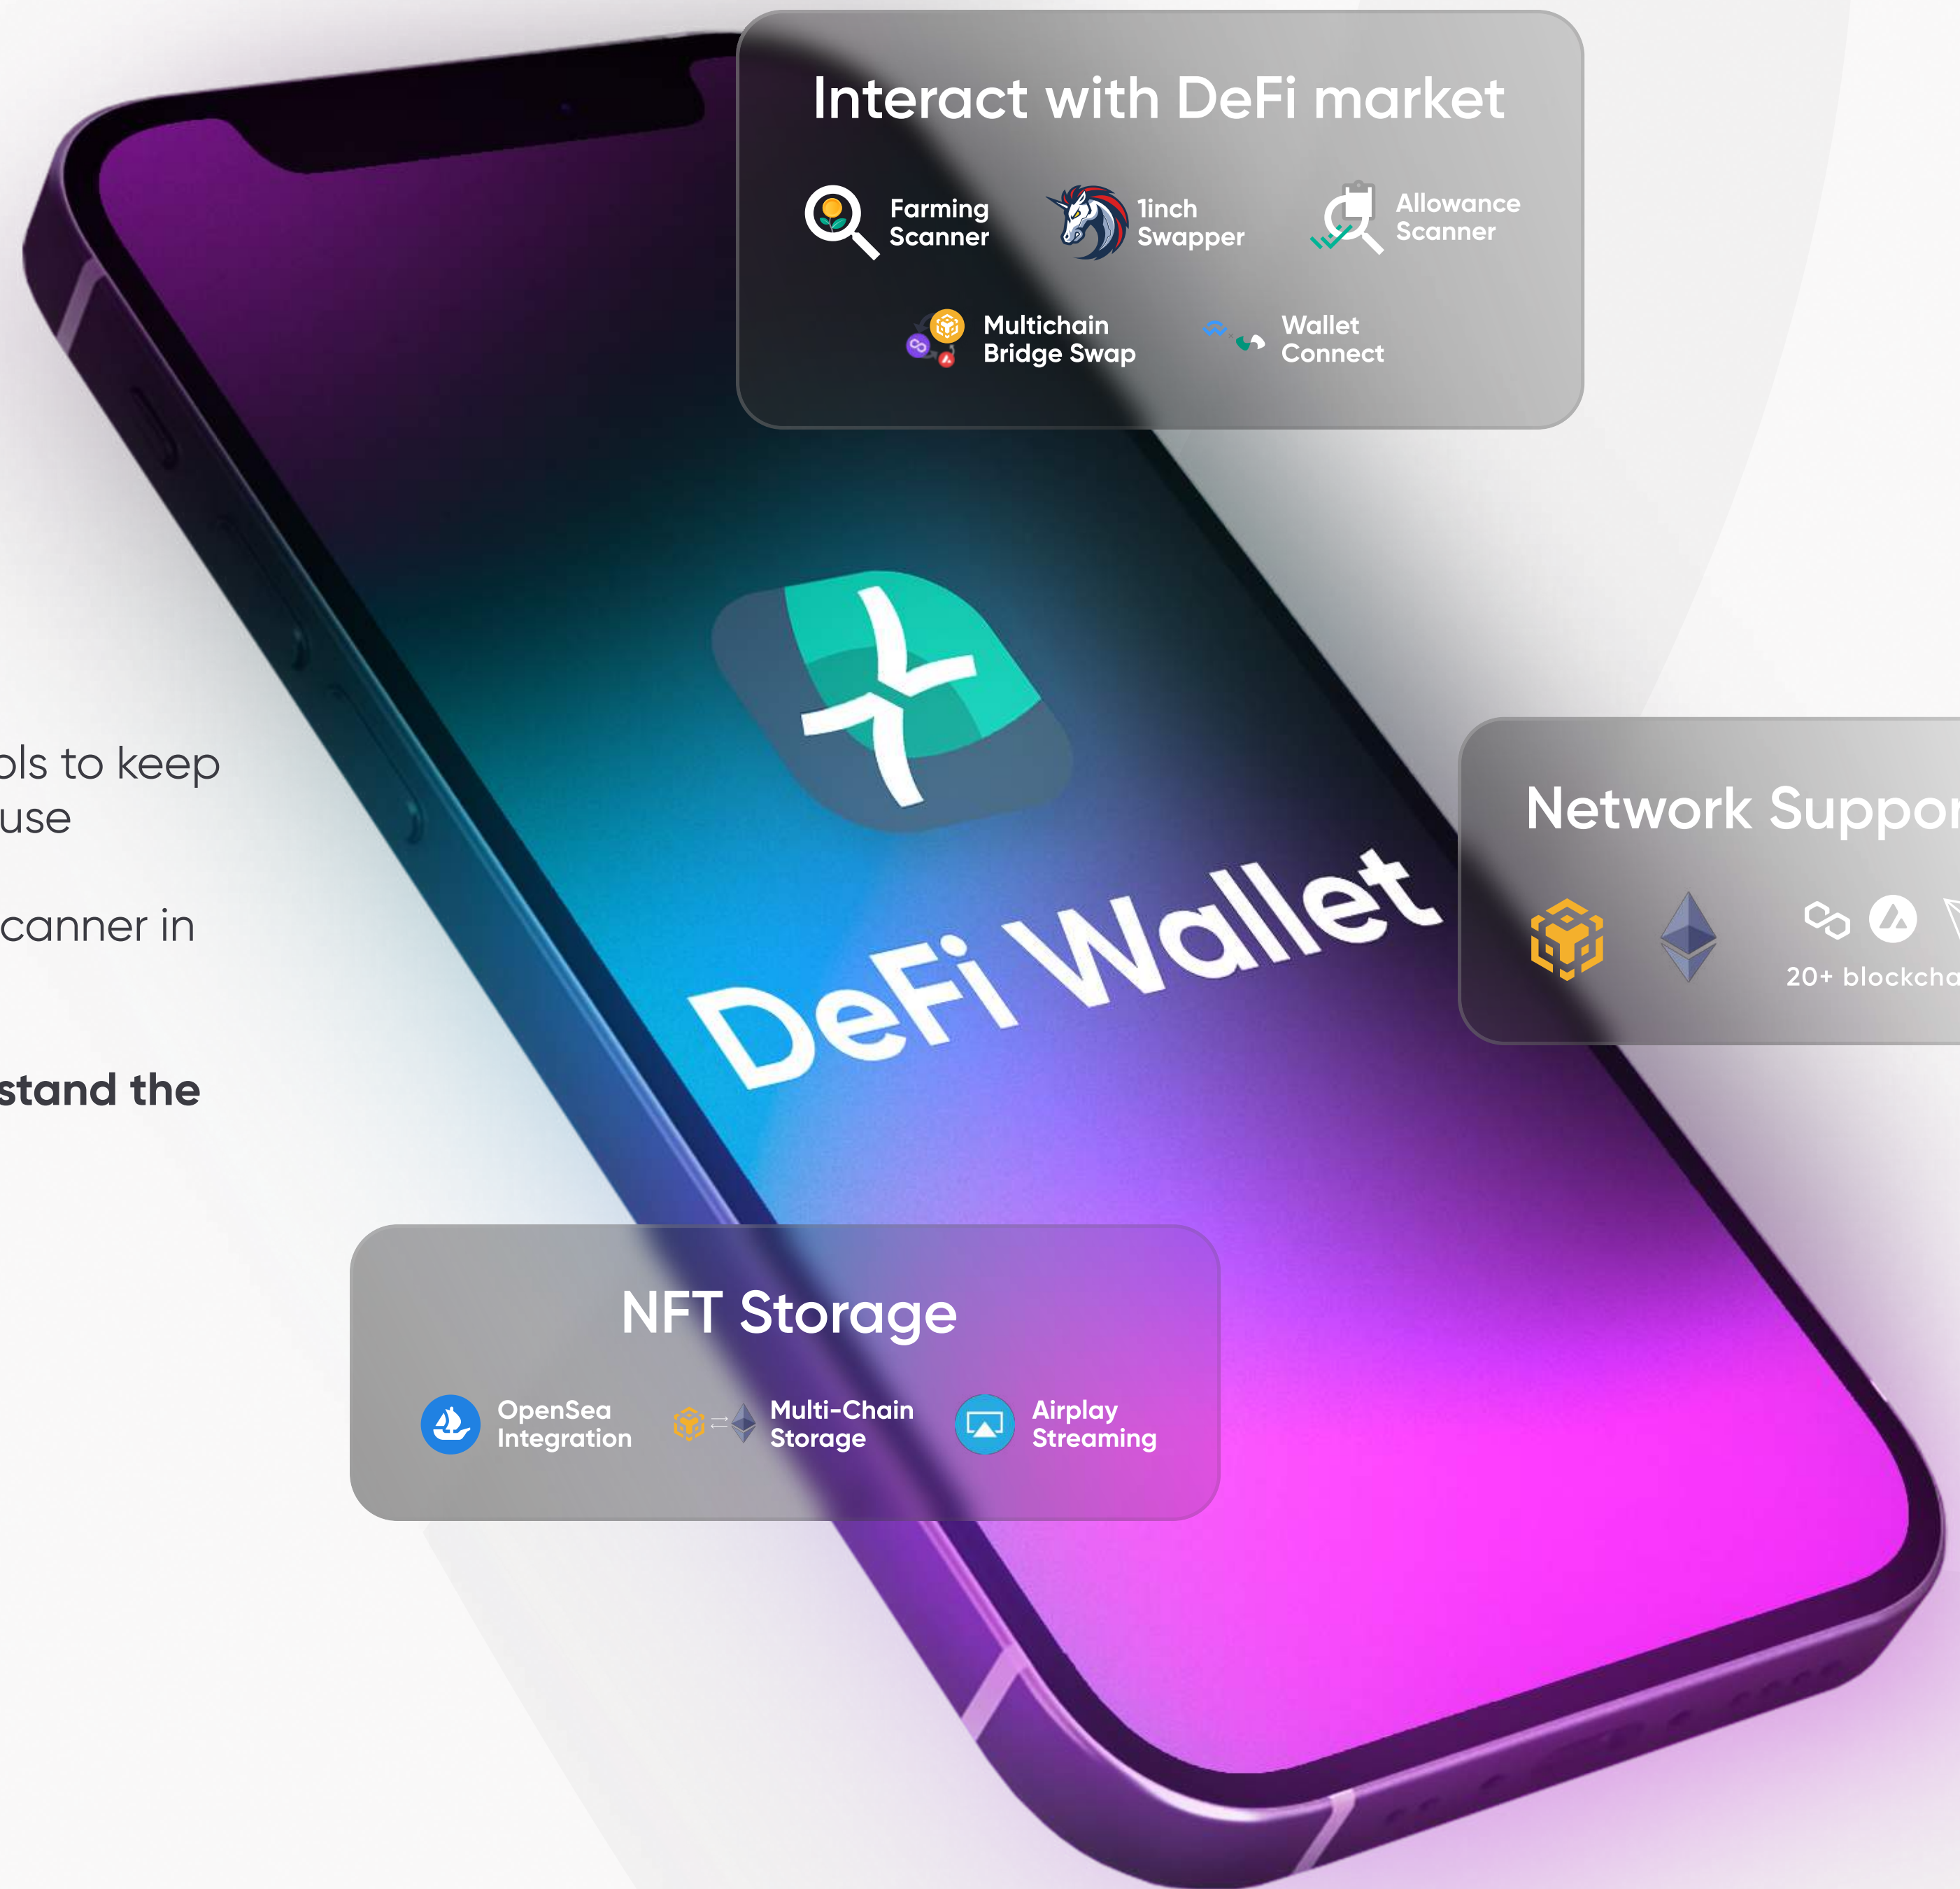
Interact with DeFi market

Farming Scanner

1inch Swapper

Allowance Scanner

Multichain Bridge Swap

Wallet Connect

ols to keep use

canner in

stand the

DeFi Wallet

Network Suppor

20+ blockcha

NFT Storage

OpenSea Integration

Multi-Chain Storage

Airplay Streaming